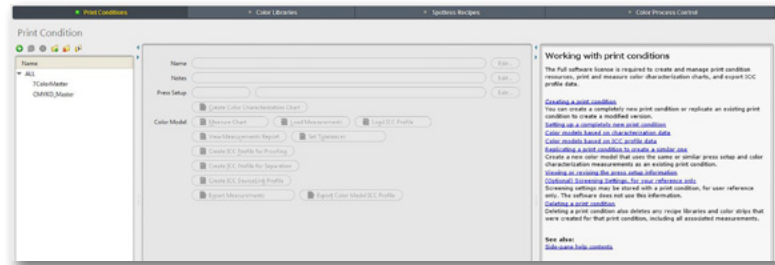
Print Conditions | Color Libraries | Spotless Recipes | Color Process Control

Print Condition

Name
▾ ALL
7ColorMaster
CMYKO_Master

Name
Notes
Press Setup
Edit...
Edit...
Edit...

Create Color Characterization Chart
Color Model
Measure Chart
Load Measurements
Load ICC Profile
View Measurement Report
Set Tolerances
Create ICC Profile for Proofing
Create ICC Profile for Separation
Create ICC DeviceLink Profile
Export Measurements
Export Color Model ICC Profile

Working with print conditions

The Full software license is required to create and manage print condition resources, print and measure color characterization charts, and export ICC profile data.

Creating a print condition
You can create a completely new print condition or replicate an existing print condition to create a modified version.
Setting up a completely new print condition
Color models based on characterization data
Color models based on ICC profile data
Replicating a print condition to create a similar one
Create a new color model that uses the same or similar press setup and color characterization measurements as an existing print condition.
Viewing or revising the press setup information
(Optional) Screening Settings, for your reference only
Screening settings may be stored with a print condition, for user reference only. The software does not use this information.
Deleting a print condition
Deleting a print condition also deletes any recipe libraries and color strips that were created for that print condition, including all associated measurements.

See also:
Side-pane help contents